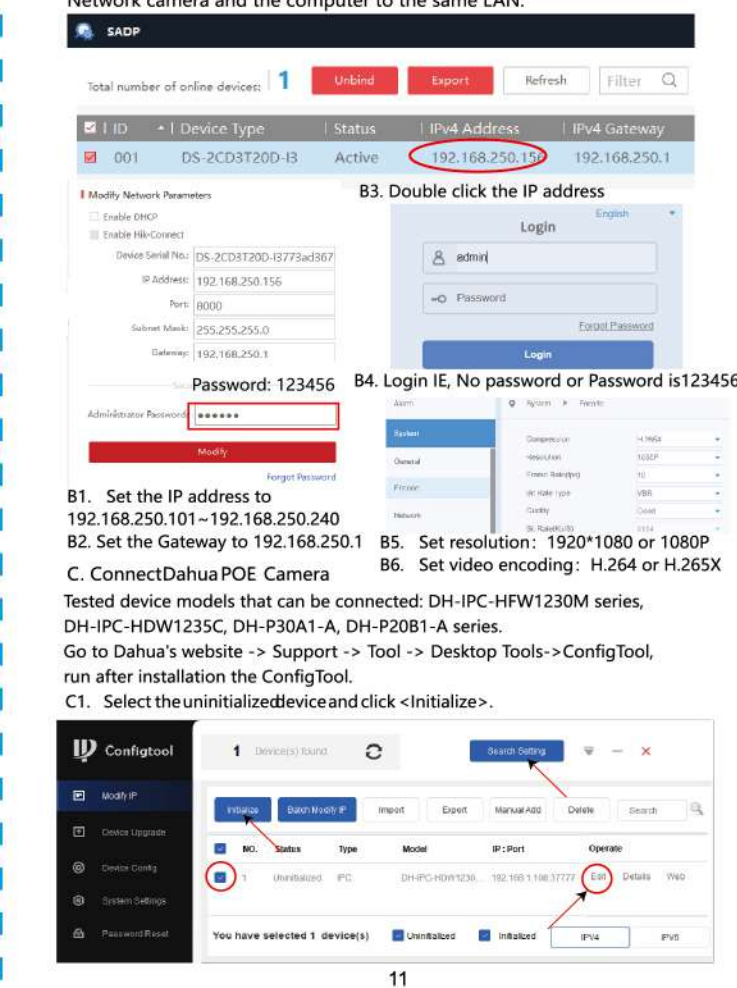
Network camera and the computer to the same LAN.

SADP

Total number of online devices: 1 Unbind Export Refresh Filter

| ID | Device Type | Status | IPv4 Address | IPv4 Gateway |
|---|---|---|---|---|
| 001 | DS-2CD3T20D-I3 | Active | 192.168.250.156 | 192.168.250.1 |

Modify Network Parameters
Enable DHCP
Enable Hik-Connect
Device Serial No.: DS-2CD3T20D-I3773ad367
IP Address: 192.168.250.156
Port: 8000
Subnet Mask: 255.255.255.0
Gateway: 192.168.250.1
Password: 123456
Administrator Password: ••••••
Modify
Forgot Password

B3. Double click the IP address

English
Login
admin
Password
Forgot Password
Login

B4. Login IE, No password or Password is123456

Alarm
System
General
Encode
Network
Compression H.265+
Resolution 1080P
Frame Rate(fps) 10
Bit Rate type VBR
Quality Good
Bit Rate(Kb/S)

B1. Set the IP address to 192.168.250.101~192.168.250.240
B2. Set the Gateway to 192.168.250.1
B5. Set resolution：1920*1080 or 1080P
B6. Set video encoding：H.264 or H.265X

C. ConnectDahua POE Camera
Tested device models that can be connected: DH-IPC-HFW1230M series, DH-IPC-HDW1235C, DH-P30A1-A, DH-P20B1-A series.
Go to Dahua's website -> Support -> Tool -> Desktop Tools->ConfigTool, run after installation the ConfigTool.
C1. Select theuninitializeddeviceand click <Initialize>.

Configtool
1 Device(s) found
Search Setting
Modify IP
Device Upgrade
Device Config
System Settings
Password Reset
Initialize Batch Modify IP Import Export Manual Add Delete Search
NO. Status Type Model IP : Port Operate
1 Uninitialized IPC DH-IPC-HDW1230... 192.168.1.108:37777 Edit Details Web
You have selected 1 device(s) Uninitialized Initialized IPV4 IPV6

11